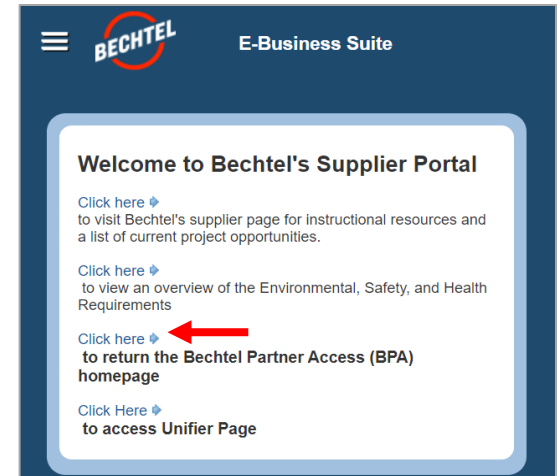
BECHTEL

E-Business Suite

Welcome to Bechtel's Supplier Portal

Click here
to visit Bechtel's supplier page for instructional resources and a list of current project opportunities.

Click here
to view an overview of the Environmental, Safety, and Health Requirements

Click here
to return the Bechtel Partner Access (BPA) homepage

Click Here
to access Unifier Page